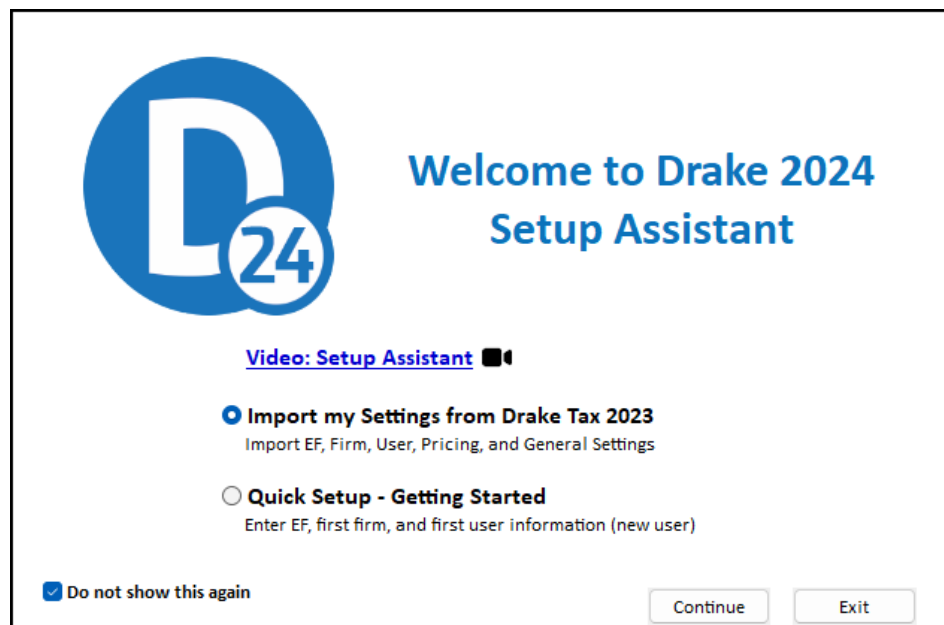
D
24

Welcome to Drake 2024 Setup Assistant

Video: Setup Assistant

Import my Settings from Drake Tax 2023
Import EF, Firm, User, Pricing, and General Settings

Quick Setup - Getting Started
Enter EF, first firm, and first user information (new user)

Do not show this again

Continue

Exit